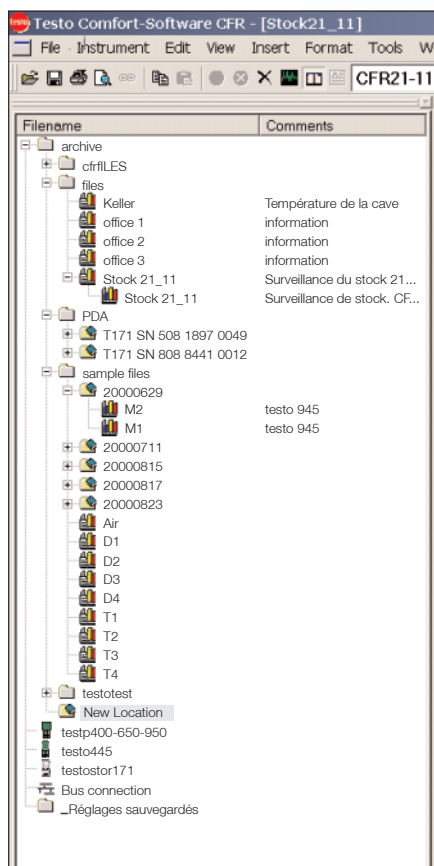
Testo Comfort-Software CFR - [Stock21_11]

File Instrument Edit View Insert Format Tools W

CFR21-11

| Filename | Comments |
|---|---|
| archive | |
| cfrfILES | |
| files | |
| Keller | Température de la cave |
| office 1 | information |
| office 2 | information |
| office 3 | information |
| Stock 21_11 | Surveillance du stock 21... |
| Stock 21_11 | Surveillance de stock. CF... |
| PDA | |
| T171 SN 508 1897 0049 | |
| T171 SN 808 8441 0012 | |
| sample files | |
| 20000629 | |
| M2 | testo 945 |
| M1 | testo 945 |
| 20000711 | |
| 20000815 | |
| 20000817 | |
| 20000823 | |
| Air | |
| D1 | |
| D2 | |
| D3 | |
| D4 | |
| T1 | |
| T2 | |
| T3 | |
| T4 | |
| testotest | |
| New Location | |
| testp400-650-950 | |
| testo445 | |
| testostor171 | |
| Bus connection | |
| _Réglages sauvegardés | |